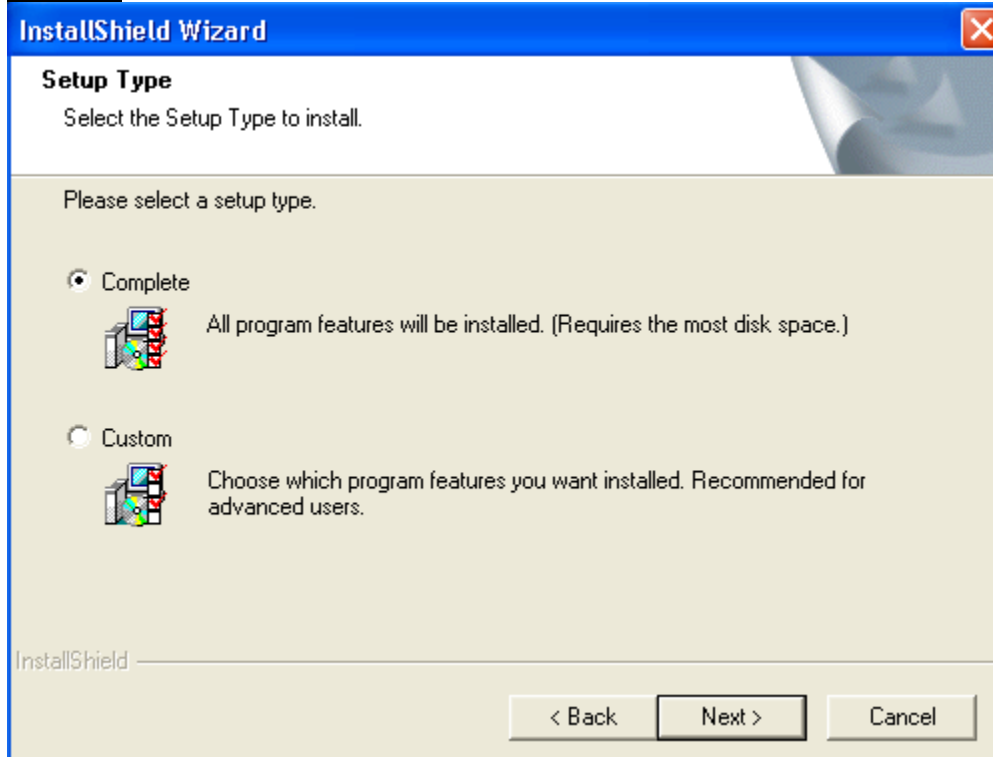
InstallShield Wizard

Setup Type

Select the Setup Type to install.

Please select a setup type.

Complete

All program features will be installed. (Requires the most disk space.)

Custom

Choose which program features you want installed. Recommended for advanced users.

InstallShield

< Back

Next >

Cancel